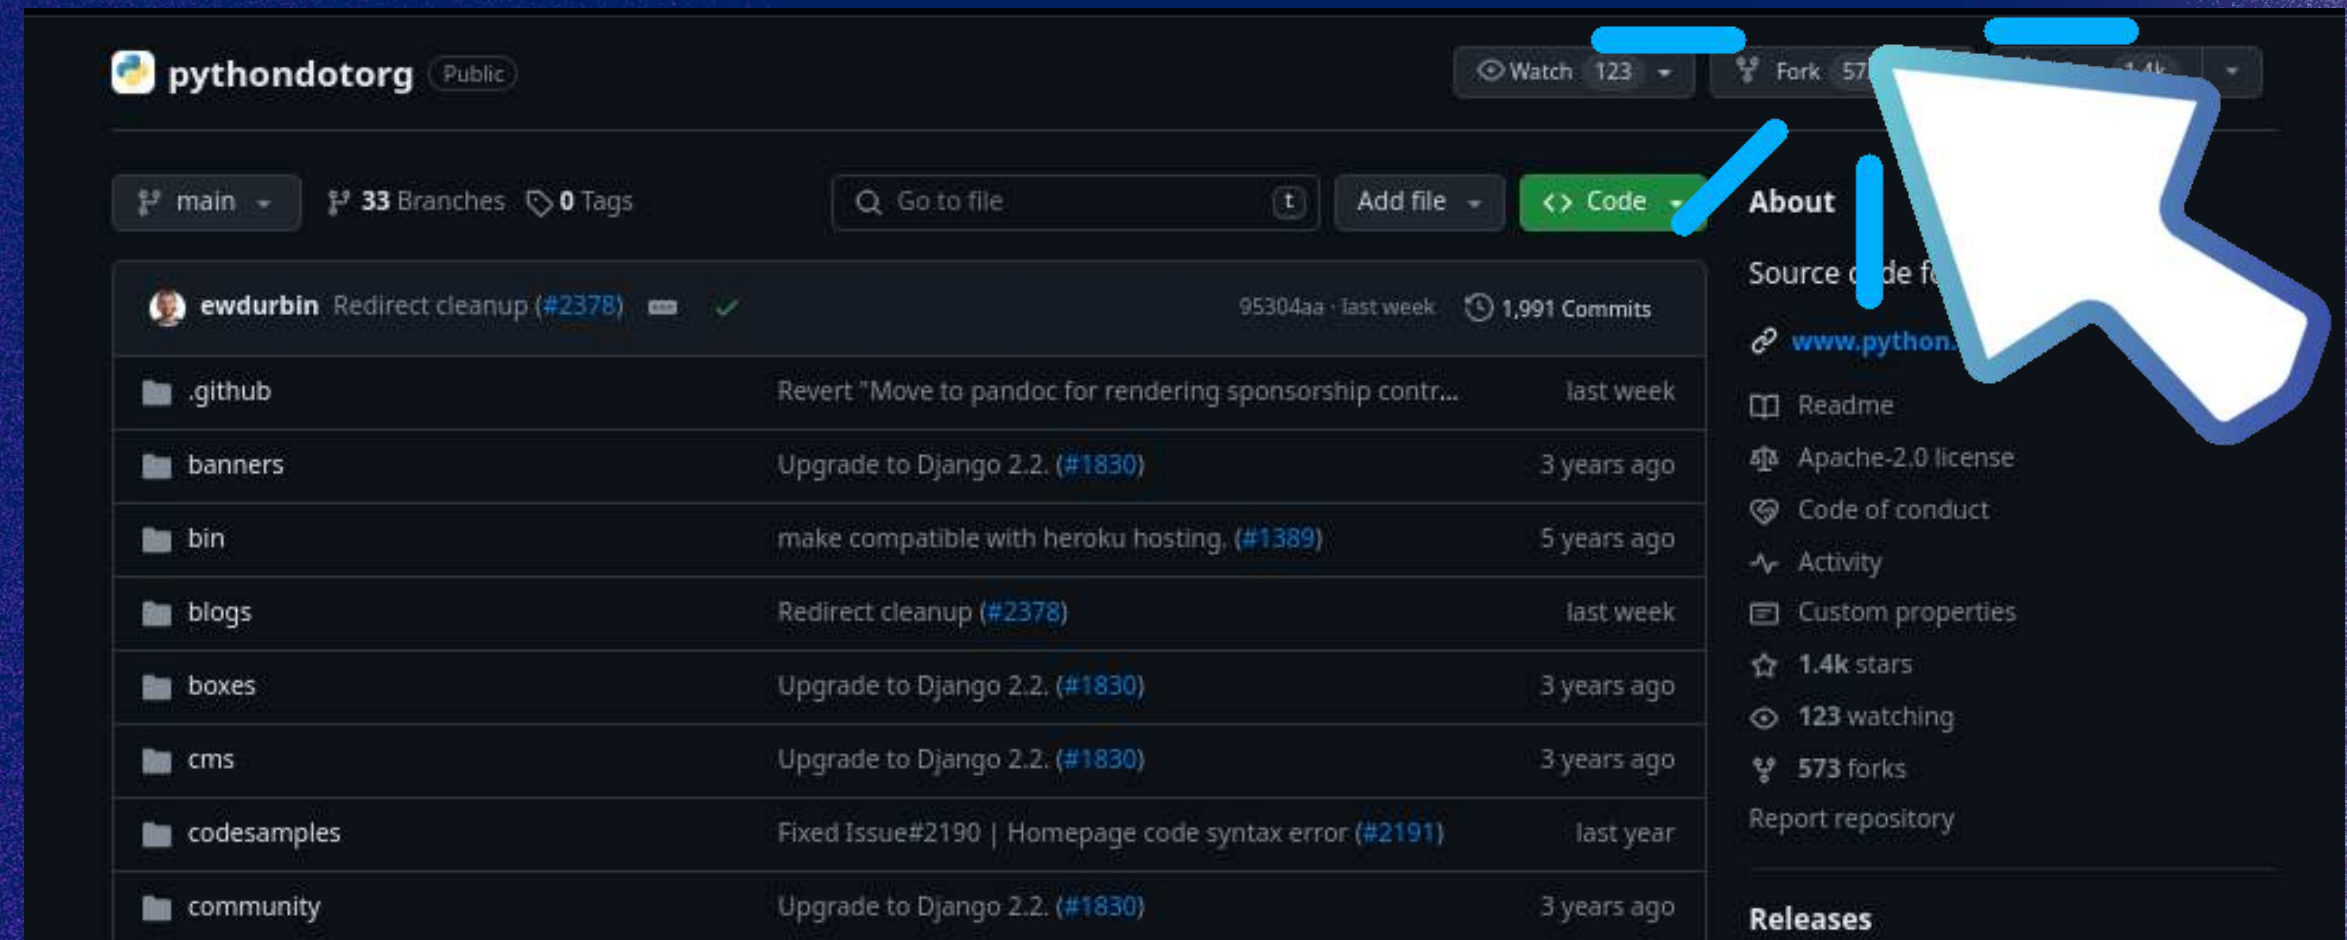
pythondotorg Public

Watch 123

Fork 57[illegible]

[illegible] 1.4k

main

33 Branches

0 Tags

Go to file

t

Add file

Code

About

Source c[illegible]de f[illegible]

www.python.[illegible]

ewdurbin Redirect cleanup (#2378)

95304aa · last week

1,991 Commits

| | | |
|---|---|---|
| .github | Revert "Move to pandoc for rendering sponsorship contr... | last week |
| banners | Upgrade to Django 2.2. (#1830) | 3 years ago |
| bin | make compatible with heroku hosting. (#1389) | 5 years ago |
| blogs | Redirect cleanup (#2378) | last week |
| boxes | Upgrade to Django 2.2. (#1830) | 3 years ago |
| cms | Upgrade to Django 2.2. (#1830) | 3 years ago |
| codesamples | Fixed Issue#2190 \| Homepage code syntax error (#2191) | last year |
| community | Upgrade to Django 2.2. (#1830) | 3 years ago |

Readme

Apache-2.0 license

Code of conduct

Activity

Custom properties

1.4k stars

123 watching

573 forks

Report repository

Releases